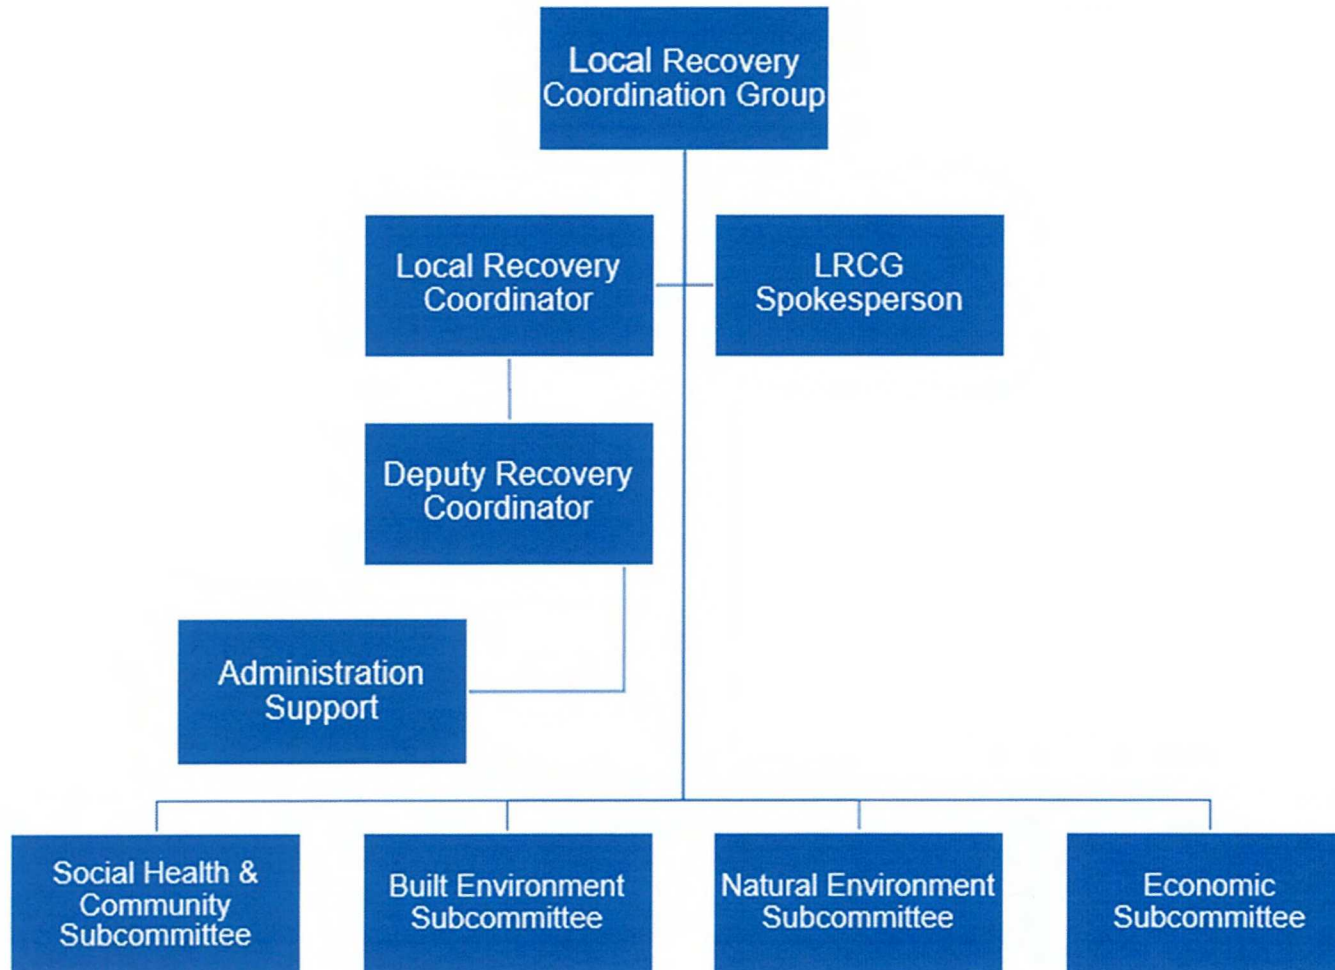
Local Recovery Coordination Group

Local Recovery Coordinator

LRCG Spokesperson

Deputy Recovery Coordinator

Administration Support

Social Health & Community Subcommittee

Built Environment Subcommittee

Natural Environment Subcommittee

Economic Subcommittee